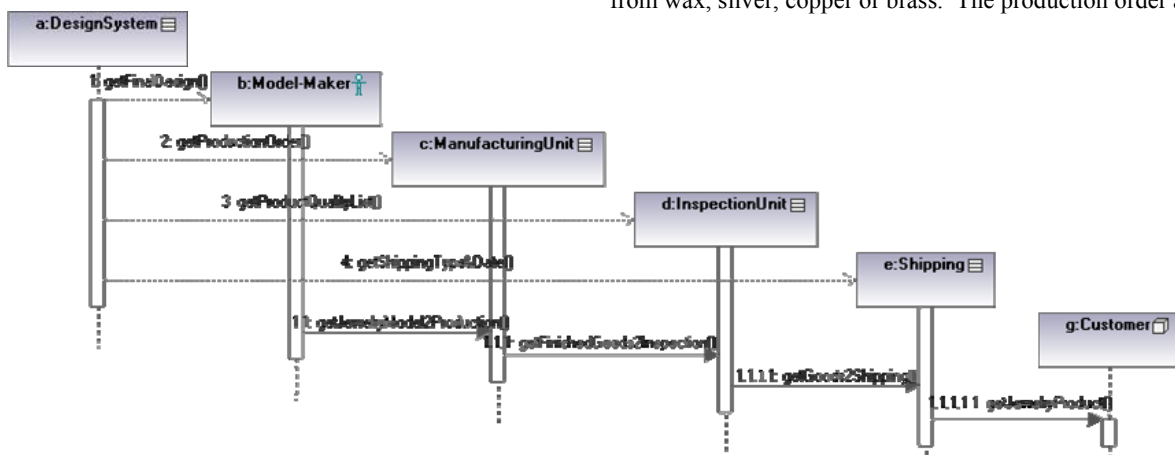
from wax, silver, copper or brass. The production order

a:DesignSystem

1: getFinalDesign()

b:Model-Maker

2: getProductionOrder()

c:ManufacturingUnit

3: getProductQualityList()

d:InspectionUnit

4: getShippingType&Date()

e:Shipping

1.1: getJewelryModel2Production()

1.1.1: getFinishedGoods2Inspection()

1.1.1.1: getGoods2Shipping()

g:Customer

1.1.1.1.1: getJewelryProduct()